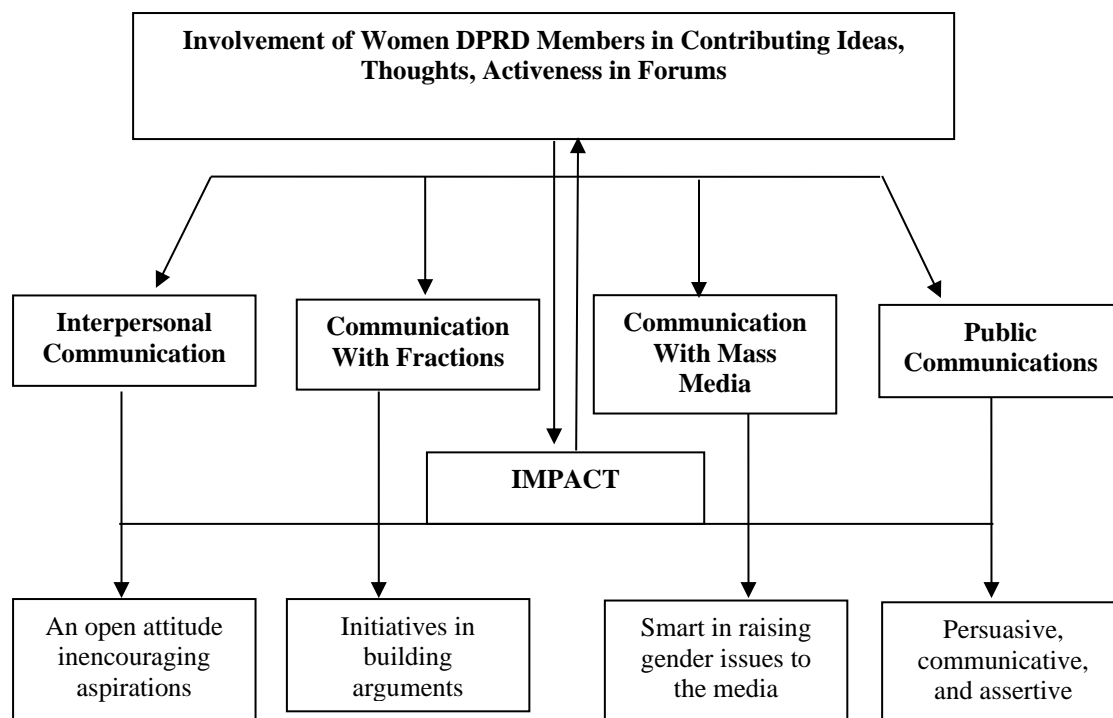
Involvement of Women DPRD Members in Contributing Ideas, Thoughts, Activeness in Forums

Interpersonal Communication

Communication With Fractions

Communication With Mass Media

Public Communications

IMPACT

An open attitude inencouraging aspirations

Initiatives in building arguments

Smart in raising gender issues to the media

Persuasive, communicative, and assertive